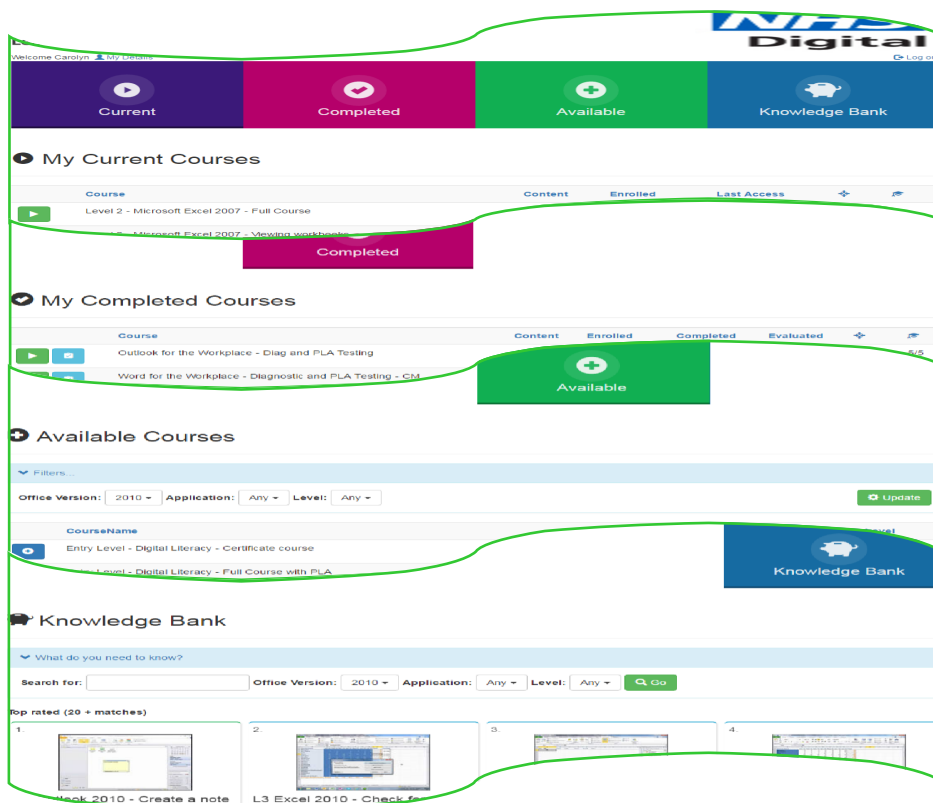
Digital

Welcome Carolyn My Details

Log o

Current

Completed

Available

Knowledge Bank

My Current Courses

| | Course | Content | Enrolled | Last Access | | |
|---|---|---|---|---|---|---|
| | Level 2 - Microsoft Excel 2007 - Full Course | | | | | |
| | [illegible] - Microsoft Excel 2007 - Viewing workbooks | | | | | |

Completed

My Completed Courses

| | Course | Content | Enrolled | Completed | Evaluated | | |
|---|---|---|---|---|---|---|---|
| | Outlook for the Workplace - Diag and PLA Testing | | | | | | 5/5 |
| | Word for the Workplace - Diagnostic and PLA Testing - CM | | | | | | |

Available

Available Courses

Filters...

Office Version: 2010 Application: Any Level: Any

Update

| | CourseName | Level |
|---|---|---|
| | Entry Level - Digital Literacy - Certificate course | |
| | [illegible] Level - Digital Literacy - Full Course with PLA | |

Knowledge Bank

Knowledge Bank

What do you need to know?

Search for: Office Version: 2010 Application: Any Level: Any Go

Top rated (20 + matches)

1. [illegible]look 2010 - Create a note

2. L3 Excel 2010 - Check f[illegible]

3.

4.